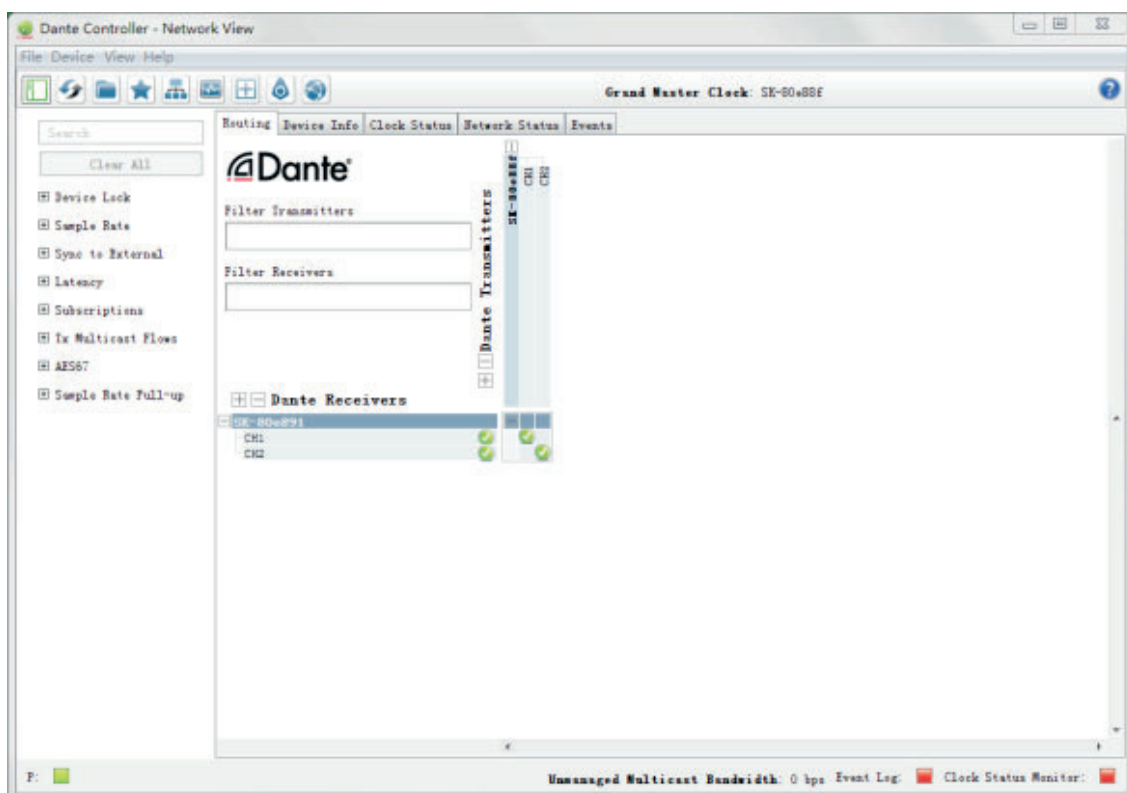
Dante Controller - Network View

File Device View Help

Grand Master Clock: SK-80e88f

Search

Clear All

⊞ Device Lock

⊞ Sample Rate

⊞ Sync to External

⊞ Latency

⊞ Subscriptions

⊞ Tx Multicast Flows

⊞ AES67

⊞ Sample Rate Pull-up

Routing | Device Info | Clock Status | Network Status | Events

Dante

Filter Transmitters

Filter Receivers

Dante Transmitters

SK-80e88f

CH1

CH2

Dante Receivers

SK-80e891

CH1

CH2

P:

Unmanaged Multicast Bandwidth: 0 bps Event Log: Clock Status Monitor: